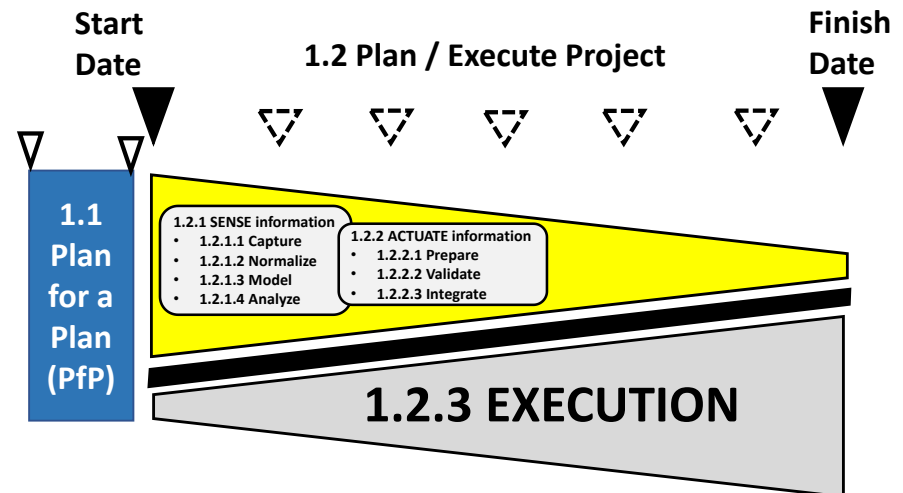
Start Date

1.2 Plan / Execute Project

Finish Date

1.1 Plan for a Plan (PfP)

1.2.1 SENSE information
- 1.2.1.1 Capture
- 1.2.1.2 Normalize
- 1.2.1.3 Model
- 1.2.1.4 Analyze

1.2.2 ACTUATE information
- 1.2.2.1 Prepare
- 1.2.2.2 Validate
- 1.2.2.3 Integrate

1.2.3 EXECUTION